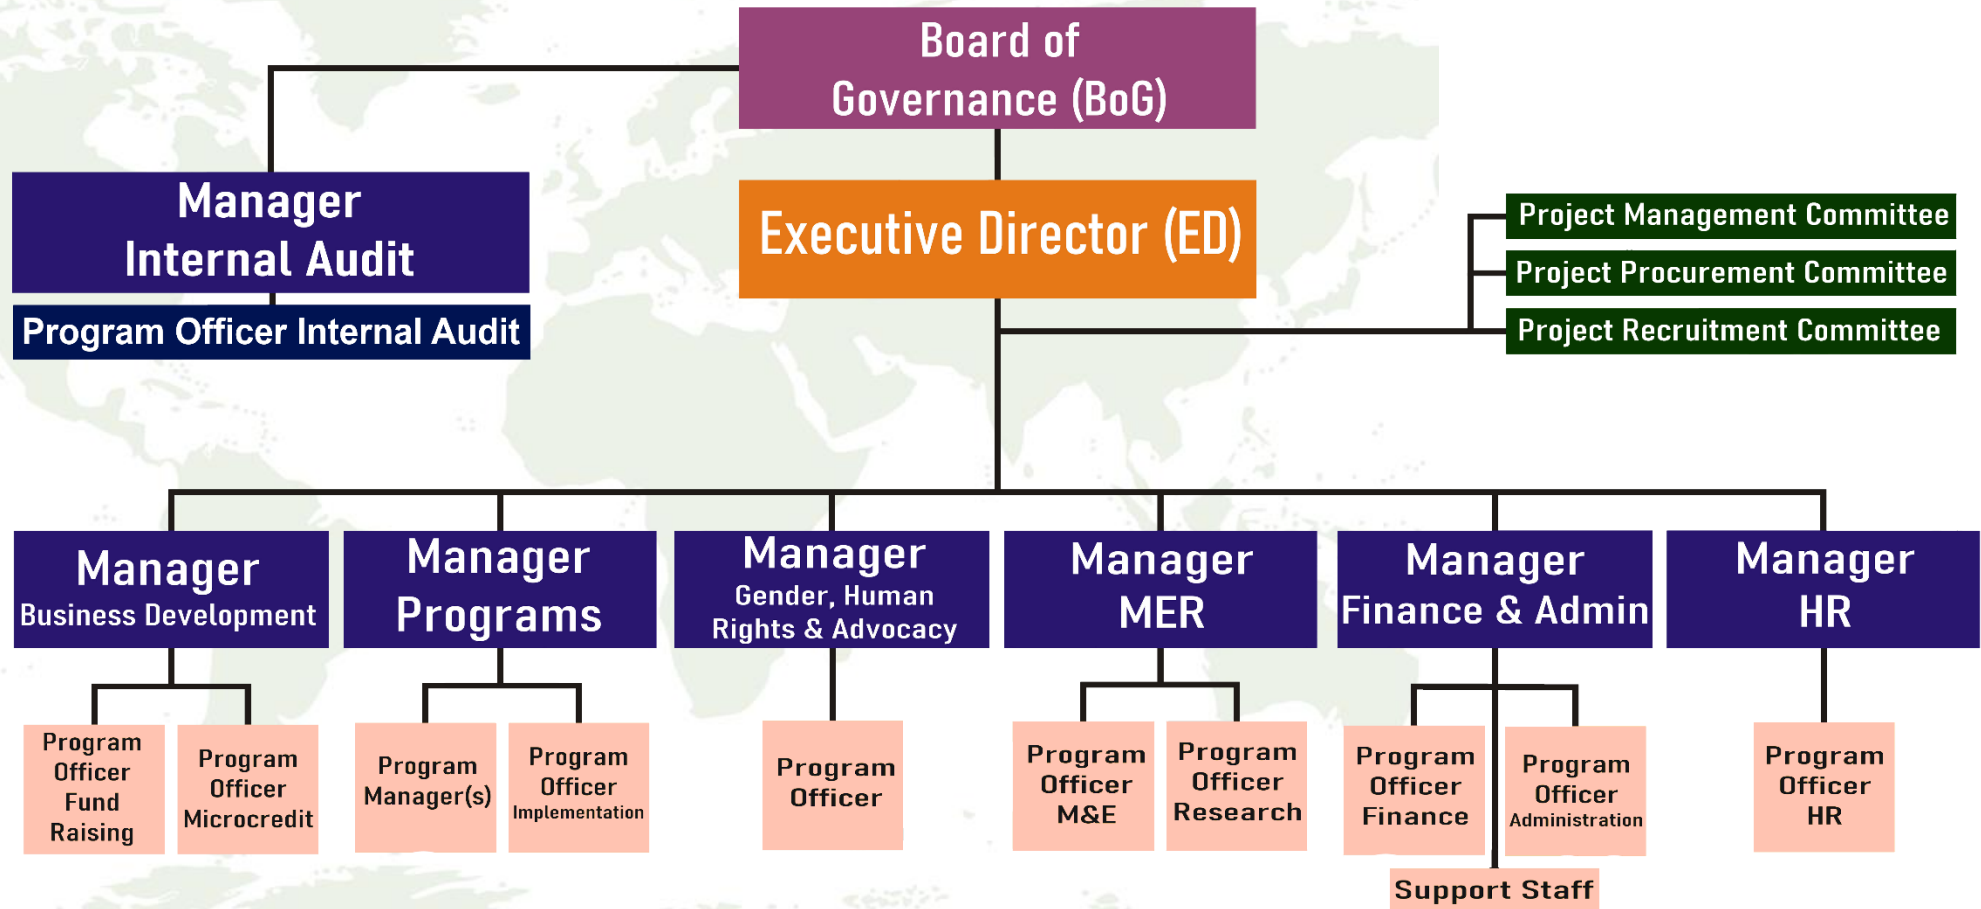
Board of Governance (BoG)

Manager Internal Audit

Program Officer Internal Audit

Executive Director (ED)

Project Management Committee

Project Procurement Committee

Project Recruitment Committee

Manager Business Development

Manager Programs

Manager Gender, Human Rights & Advocacy

Manager MER

Manager Finance & Admin

Manager HR

Program Officer Fund Raising

Program Officer Microcredit

Program Manager(s)

Program Officer Implementation

Program Officer

Program Officer M&E

Program Officer Research

Program Officer Finance

Program Officer Administration

Program Officer HR

Support Staff